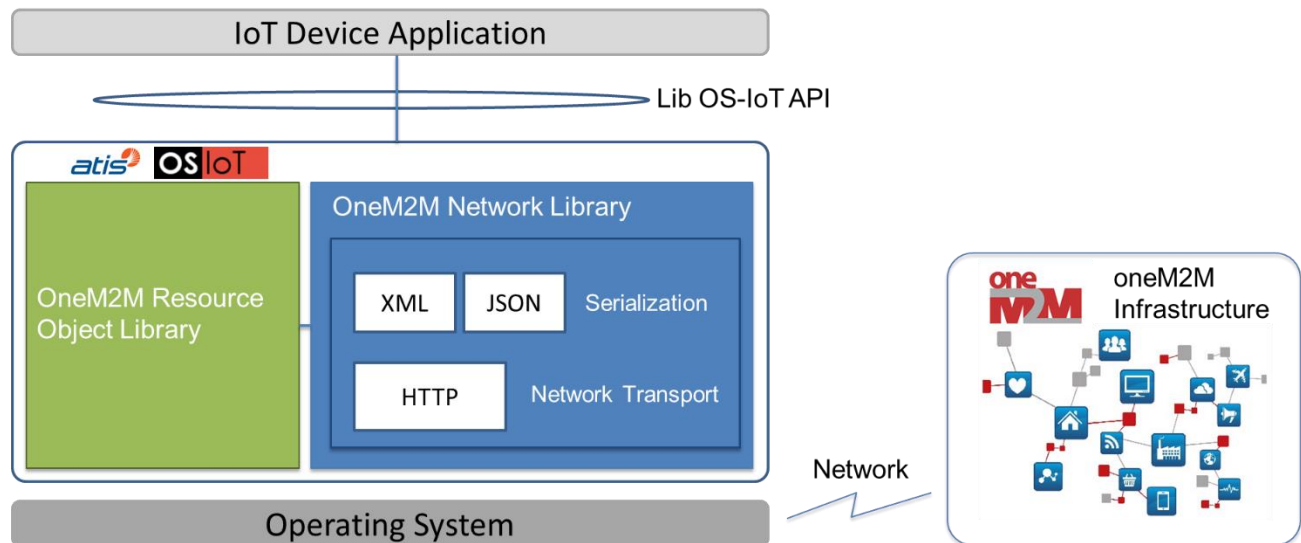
IoT Device Application

Lib OS-IoT API

atis OS IoT

OneM2M Resource Object Library

OneM2M Network Library

XML

JSON

Serialization

HTTP

Network Transport

one M2M

oneM2M Infrastructure

Network

Operating System